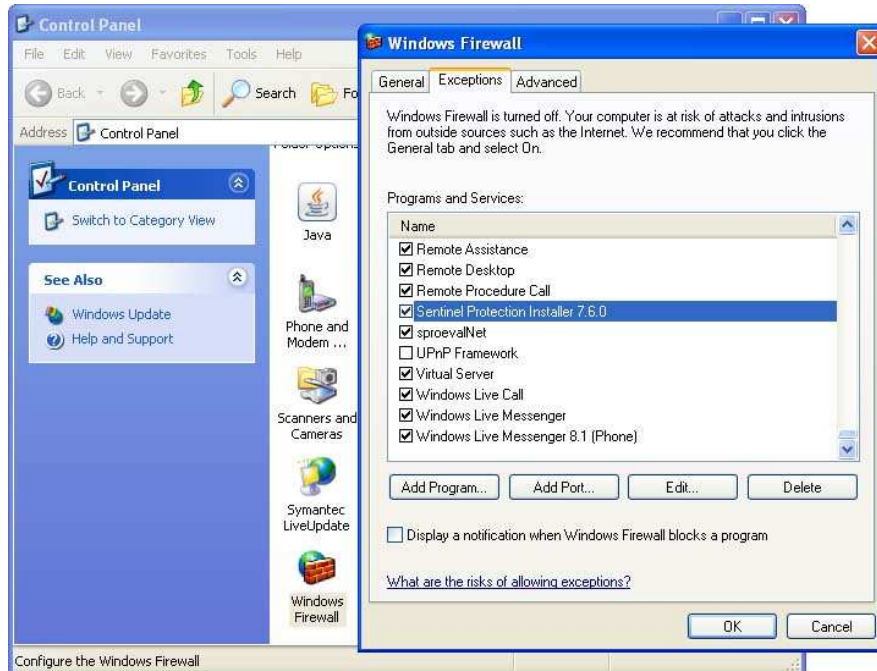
Control Panel

File Edit View Favorites Tools Help

Back Search Fo

Address Control Panel

Control Panel

Switch to Category View

See Also

Windows Update

Help and Support

Java

Phone and Modem ...

Scanners and Cameras

Symantec LiveUpdate

Windows Firewall

Configure the Windows Firewall

Windows Firewall

General Exceptions Advanced

Windows Firewall is turned off. Your computer is at risk of attacks and intrusions from outside sources such as the Internet. We recommend that you click the General tab and select On.

Programs and Services:

Name

☑ Remote Assistance
☑ Remote Desktop
☑ Remote Procedure Call
☑ Sentinel Protection Installer 7.6.0
☑ sproevalNet
☐ UPnP Framework
☑ Virtual Server
☑ Windows Live Call
☑ Windows Live Messenger
☑ Windows Live Messenger 8.1 (Phone)

Add Program... Add Port... Edit... Delete

☐ Display a notification when Windows Firewall blocks a program

What are the risks of allowing exceptions?

OK Cancel